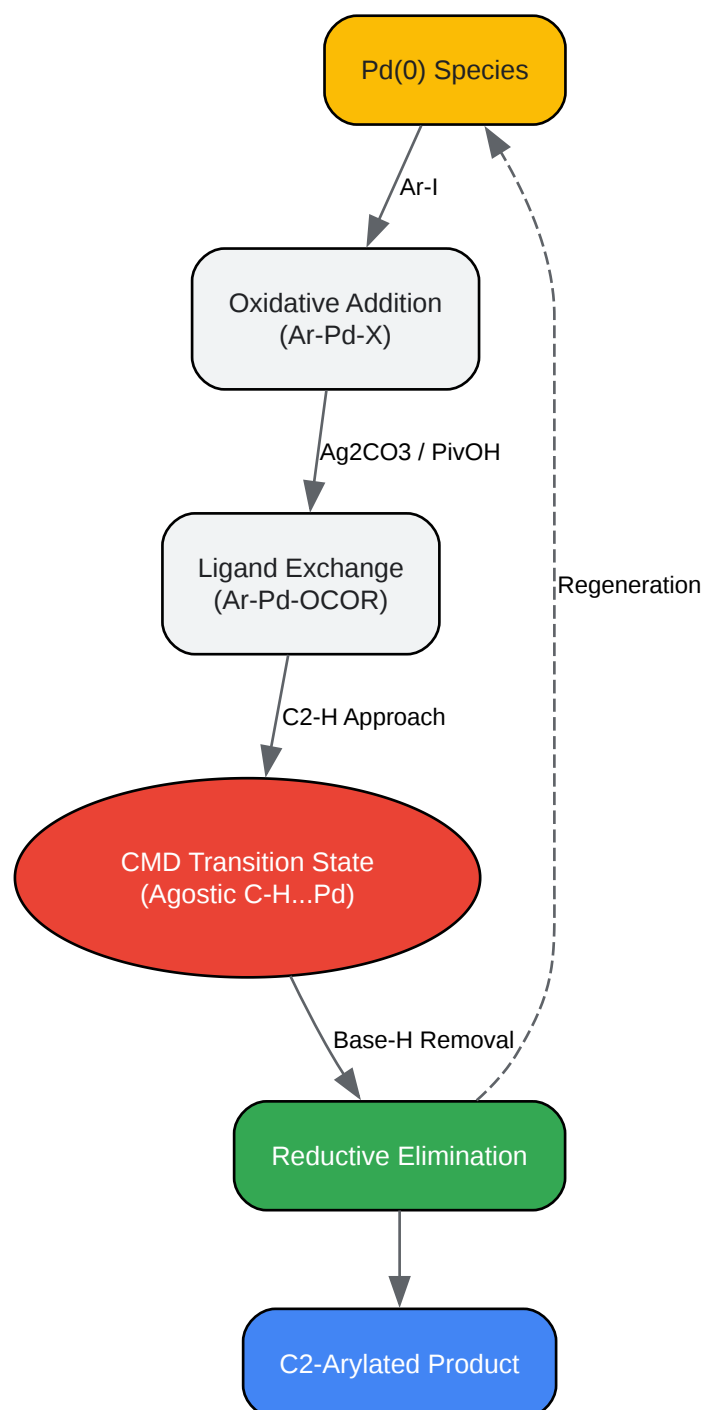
Pd(0) Species

Ar-I

Oxidative Addition
(Ar-Pd-X)

Ag2CO3 / PivOH

Ligand Exchange
(Ar-Pd-OCOR)

Regeneration

C2-H Approach

CMD Transition State
(Agostic C-H...Pd)

Base-H Removal

Reductive Elimination

C2-Arylated Product